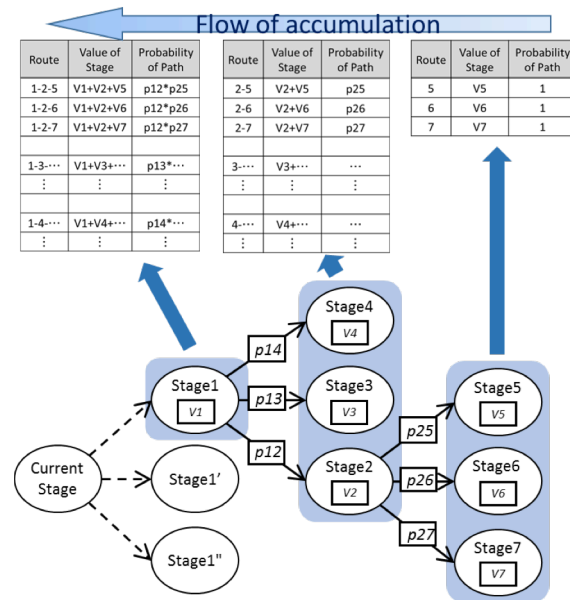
Flow of accumulation

| Route | Value of Stage | Probability of Path |
|---|---|---|
| 1-2-5 | V1+V2+V5 | p12*p25 |
| 1-2-6 | V1+V2+V6 | p12*p26 |
| 1-2-7 | V1+V2+V7 | p12*p27 |
| | | |
| 1-3-⋯ | V1+V3+⋯ | p13*⋯ |
| ⋮ | ⋮ | ⋮ |
| | | |
| 1-4-⋯ | V1+V4+⋯ | p14*⋯ |
| ⋮ | ⋮ | ⋮ |

| Route | Value of Stage | Probability of Path |
|---|---|---|
| 2-5 | V2+V5 | p25 |
| 2-6 | V2+V6 | p26 |
| 2-7 | V2+V7 | p27 |
| | | |
| 3-⋯ | V3+⋯ | ⋯ |
| ⋮ | ⋮ | ⋮ |
| | | |
| 4-⋯ | V4+⋯ | ⋯ |
| ⋮ | ⋮ | ⋮ |

| Route | Value of Stage | Probability of Path |
|---|---|---|
| 5 | V5 | 1 |
| 6 | V6 | 1 |
| 7 | V7 | 1 |

Stage4
V4
Stage1
V1
p14
p13
Stage3
V3
p12
Stage2
V2
p25
p26
p27
Stage5
V5
Stage6
V6
Stage7
V7
Current Stage
Stage1'
Stage1"